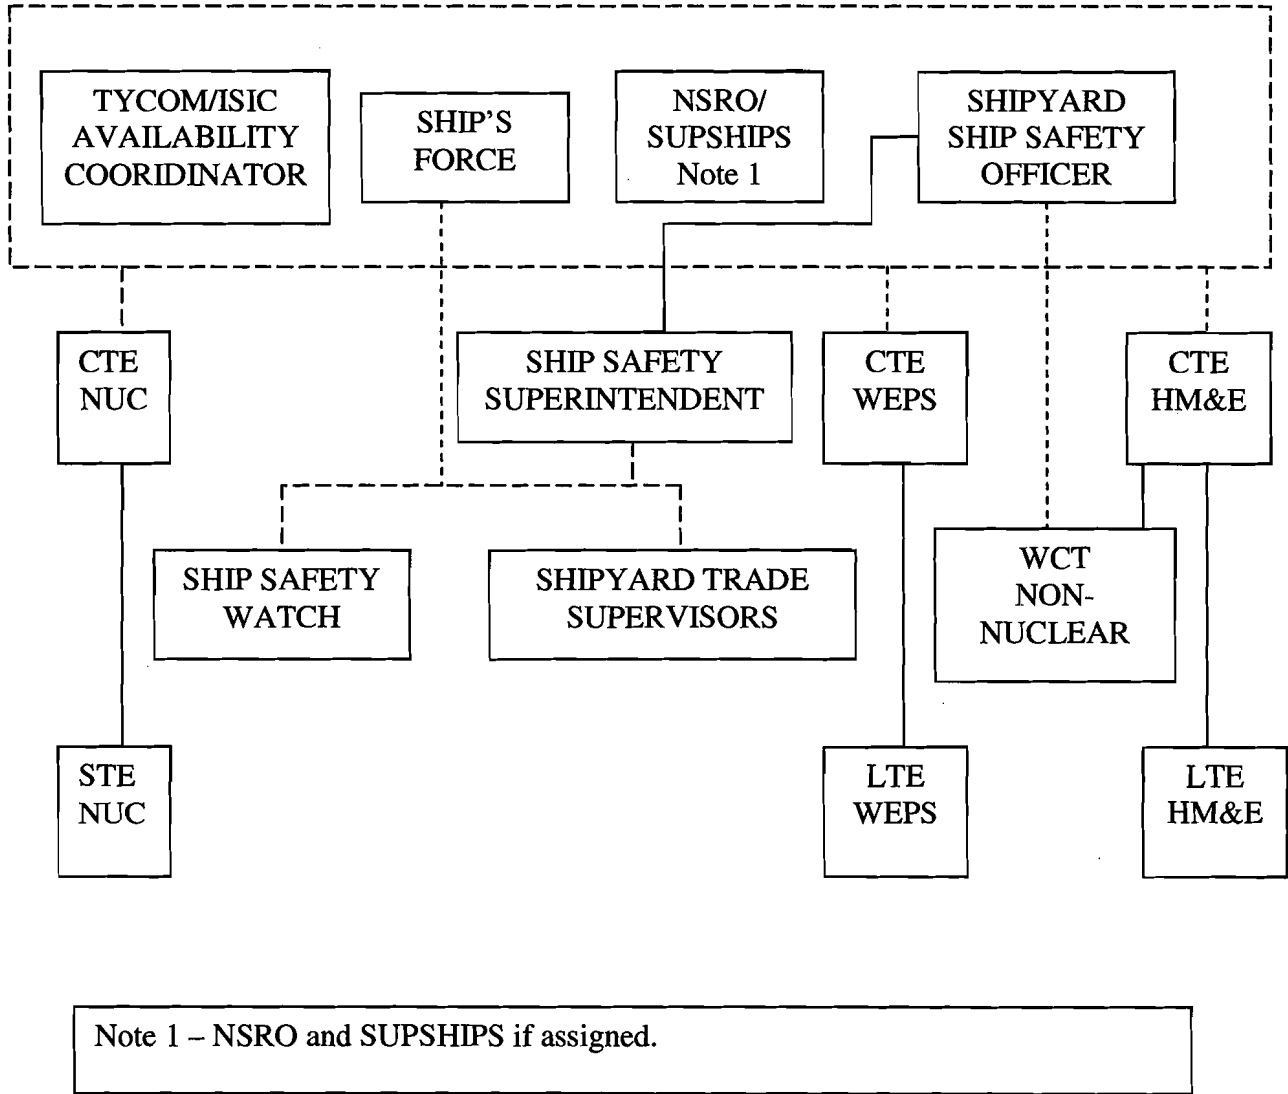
TYCOM/ISIC AVAILABILITY COORIDINATOR

SHIP'S FORCE

NSRO/ SUPSHIPS Note 1

SHIPYARD SHIP SAFETY OFFICER

CTE NUC

SHIP SAFETY SUPERINTENDENT

CTE WEPS

CTE HM&E

SHIP SAFETY WATCH

SHIPYARD TRADE SUPERVISORS

WCT NON-NUCLEAR

STE NUC

LTE WEPS

LTE HM&E

Note 1 – NSRO and SUPSHIPS if assigned.